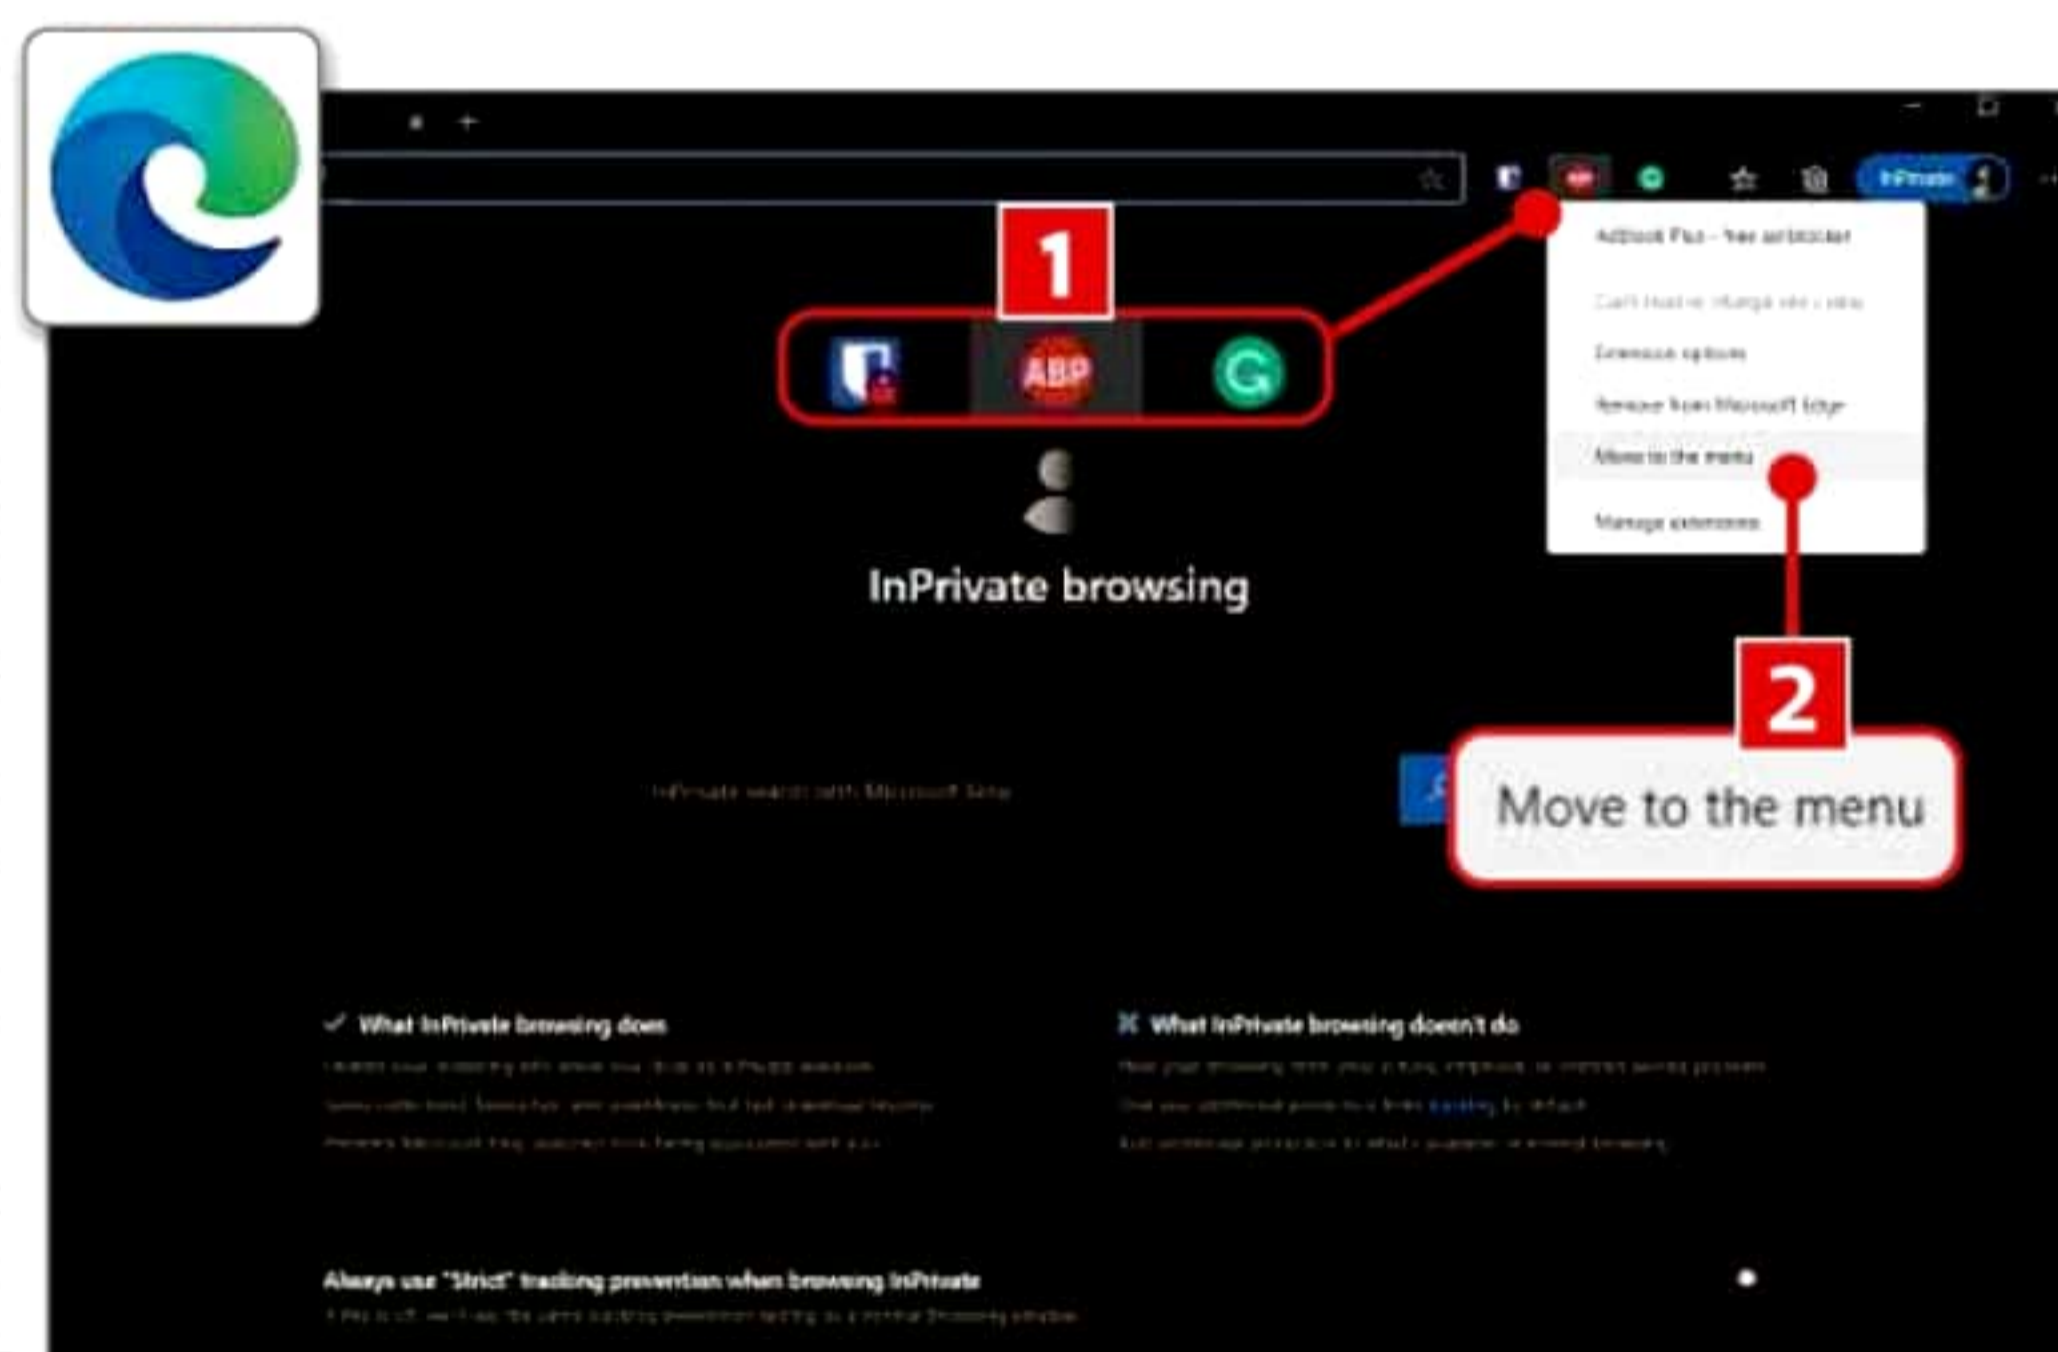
InPrivate

1

ABP

Adblock Plus - free ad blocker

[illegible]

Extension options

Remove from Microsoft Edge

Move to the menu

Manage extensions

InPrivate browsing

InPrivate search with Microsoft Bing

2

Move to the menu

✓ What InPrivate browsing does

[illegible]

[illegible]

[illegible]

✕ What InPrivate browsing doesn't do

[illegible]

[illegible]

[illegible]

Always use "Strict" tracking prevention when browsing InPrivate

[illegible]